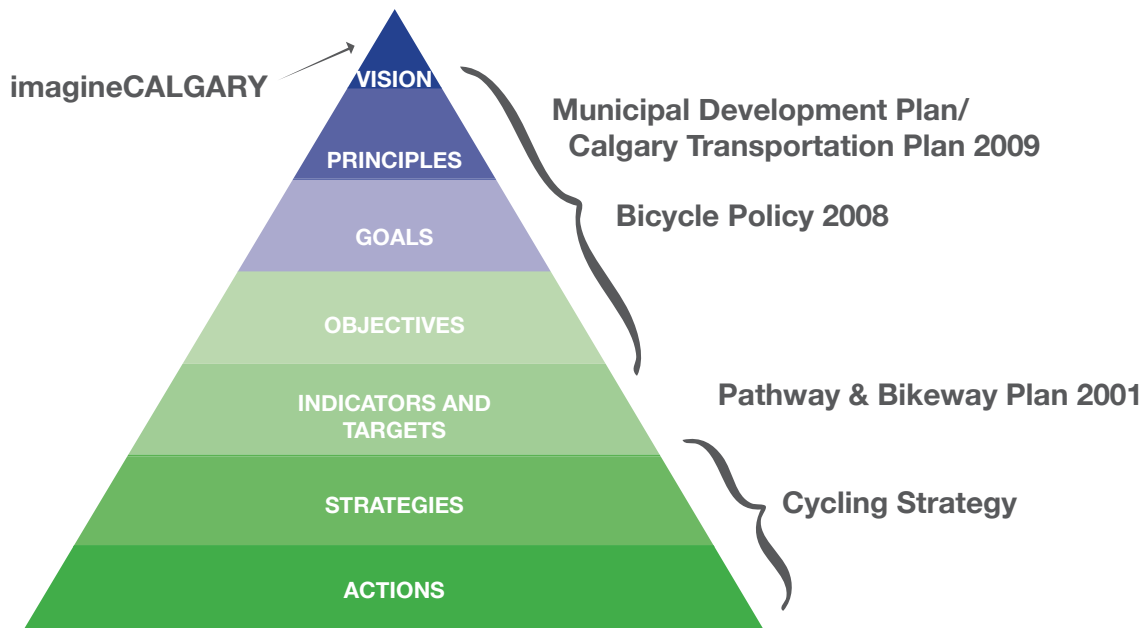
imagineCALGARY

VISION

PRINCIPLES

GOALS

OBJECTIVES

INDICATORS AND TARGETS

STRATEGIES

ACTIONS

Municipal Development Plan/ Calgary Transportation Plan 2009

Bicycle Policy 2008

Pathway & Bikeway Plan 2001

Cycling Strategy